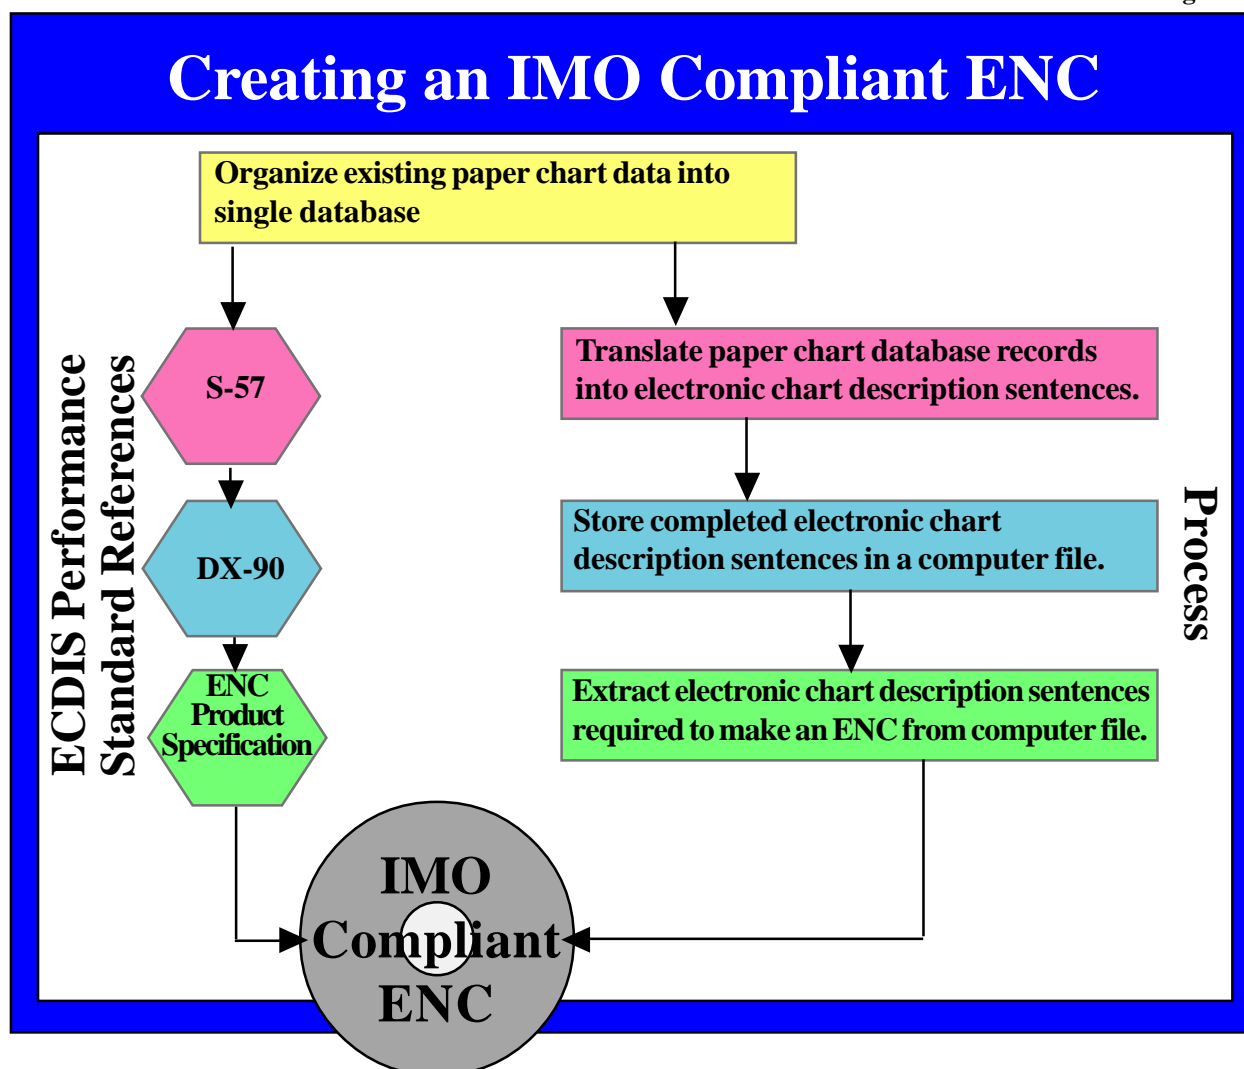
Creating an IMO Compliant ENC

Organize existing paper chart data into single database

ECDIS Performance Standard References

S-57

DX-90

ENC Product Specification

Translate paper chart database records into electronic chart description sentences.

Store completed electronic chart description sentences in a computer file.

Extract electronic chart description sentences required to make an ENC from computer file.

Process

IMO Compliant ENC